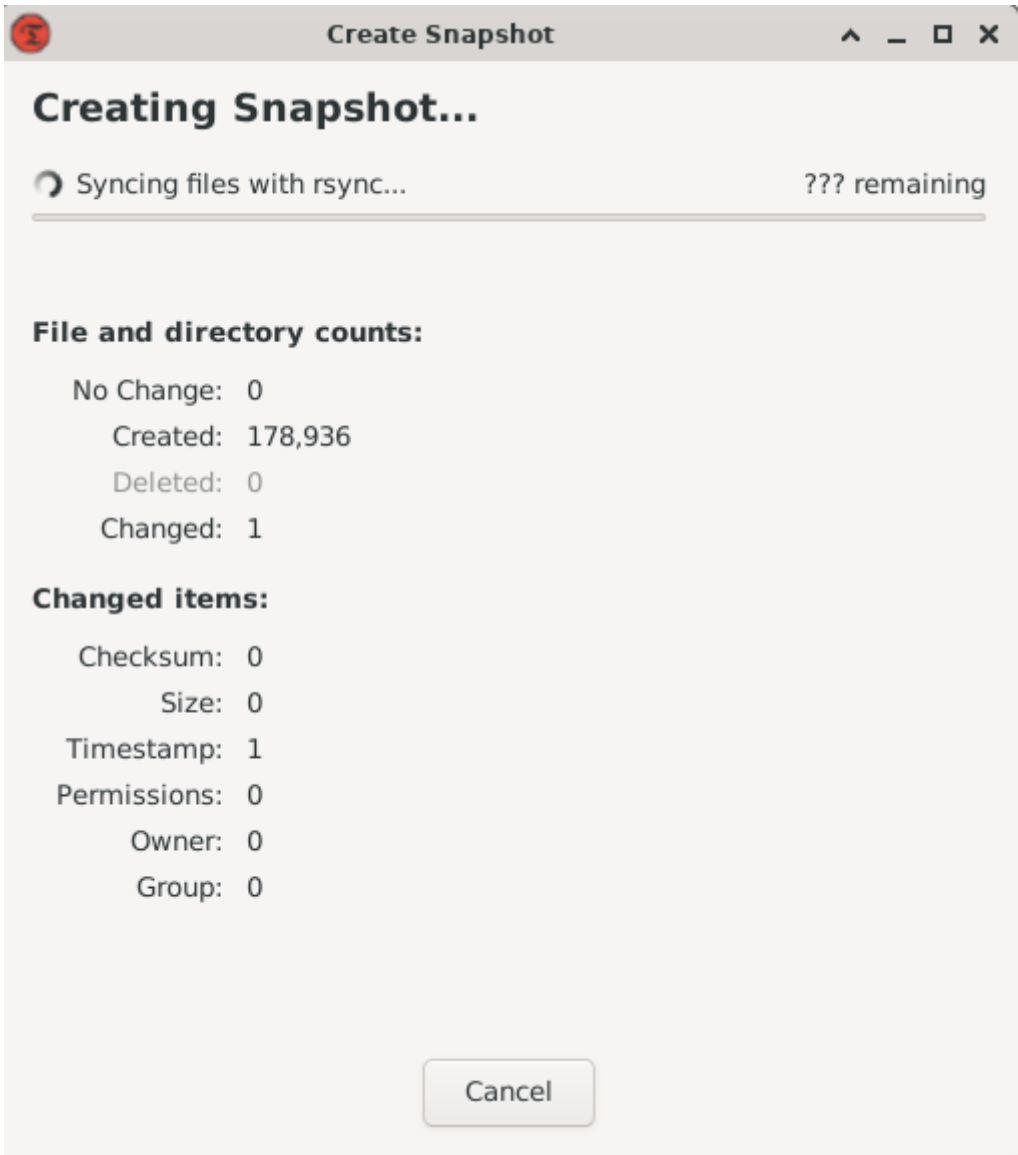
Create Snapshot

Creating Snapshot...

Syncing files with rsync...

??? remaining

File and directory counts:

No Change: 0
Created: 178,936
Deleted: 0
Changed: 1

Changed items:

Checksum: 0
Size: 0
Timestamp: 1
Permissions: 0
Owner: 0
Group: 0

Cancel